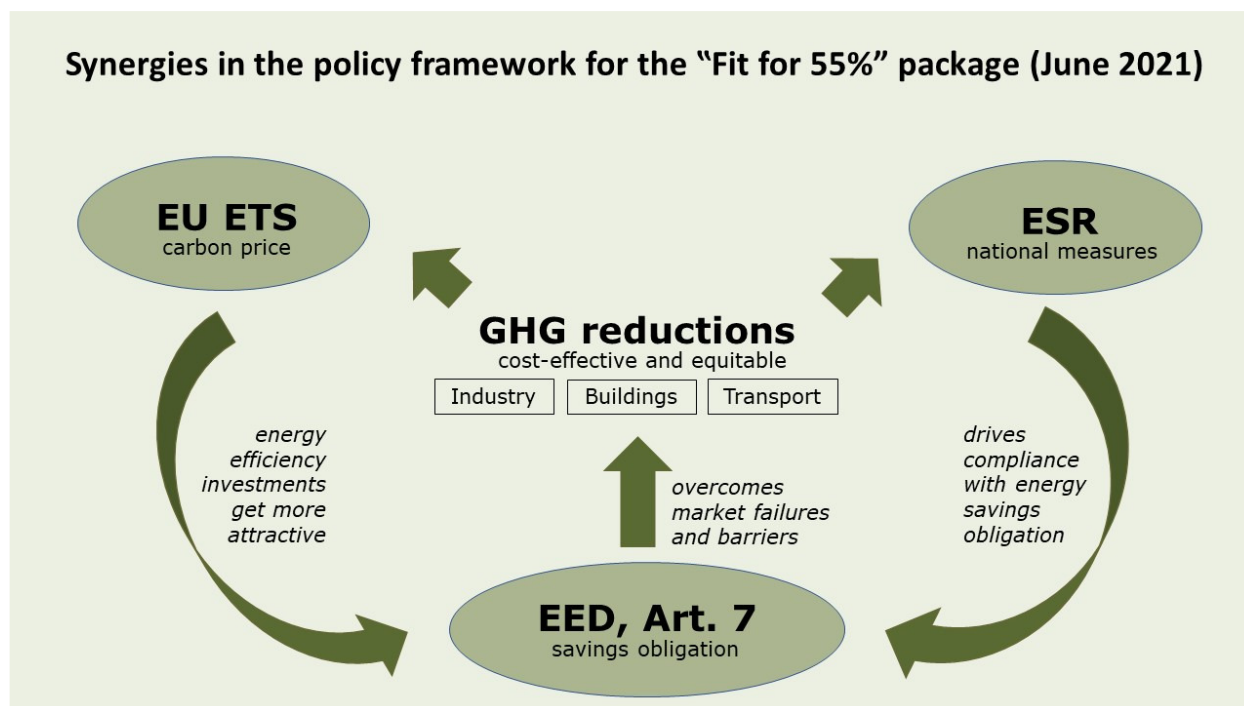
Synergies in the policy framework for the "Fit for 55%" package (June 2021)

EU ETS
carbon price

ESR
national measures

GHG reductions
cost-effective and equitable

| Industry | Buildings | Transport |
|---|---|---|

energy efficiency investments get more attractive

overcomes market failures and barriers

drives compliance with energy savings obligation

EED, Art. 7
savings obligation